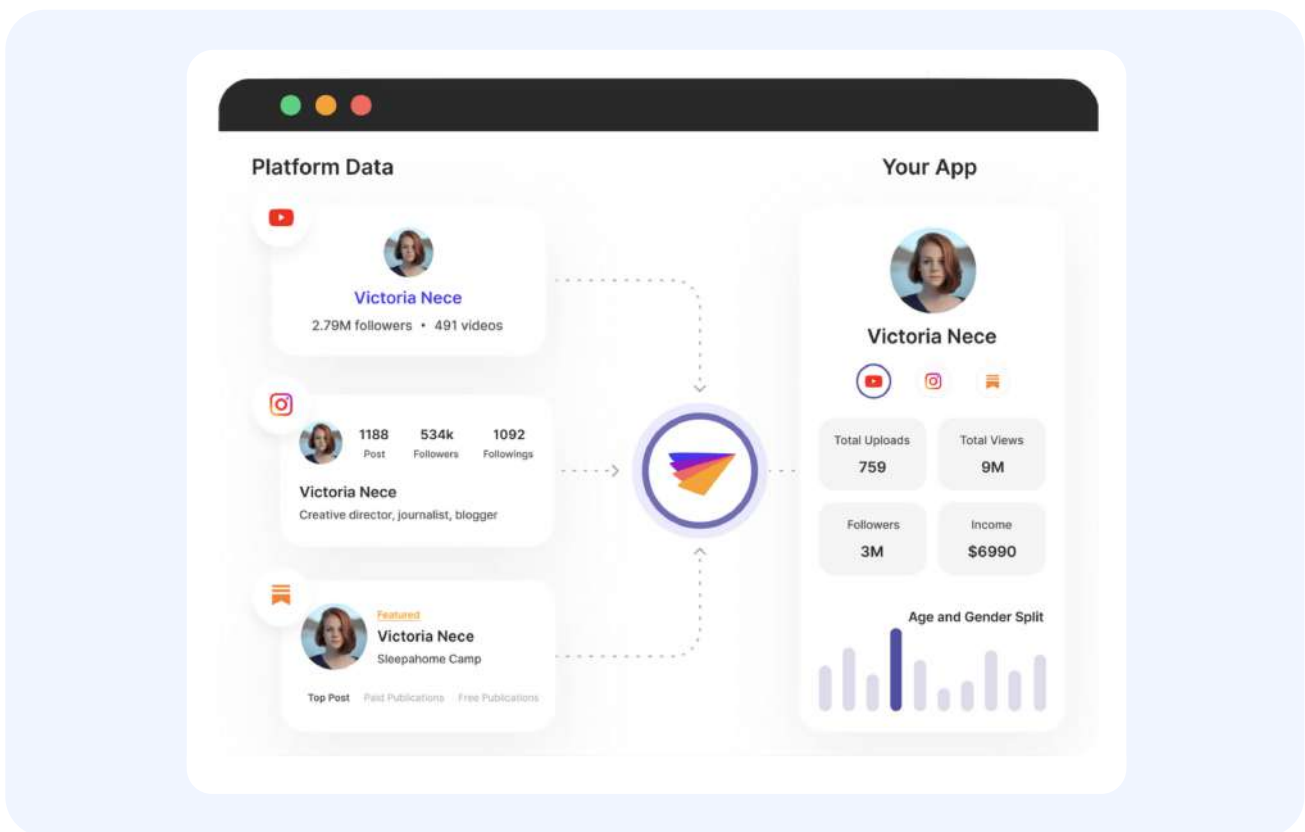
Platform Data

Victoria Nece
2.79M followers • 491 videos

1188 Post
534k Followers
1092 Followings

Victoria Nece
Creative director, journalist, blogger

Featured
Victoria Nece
Sleepahome Camp

Top Post Paid Publications Free Publications

Your App

Victoria Nece

| Total Uploads 759 | Total Views 9M |
|---|---|
| Followers 3M | Income $6990 |

Age and Gender Split